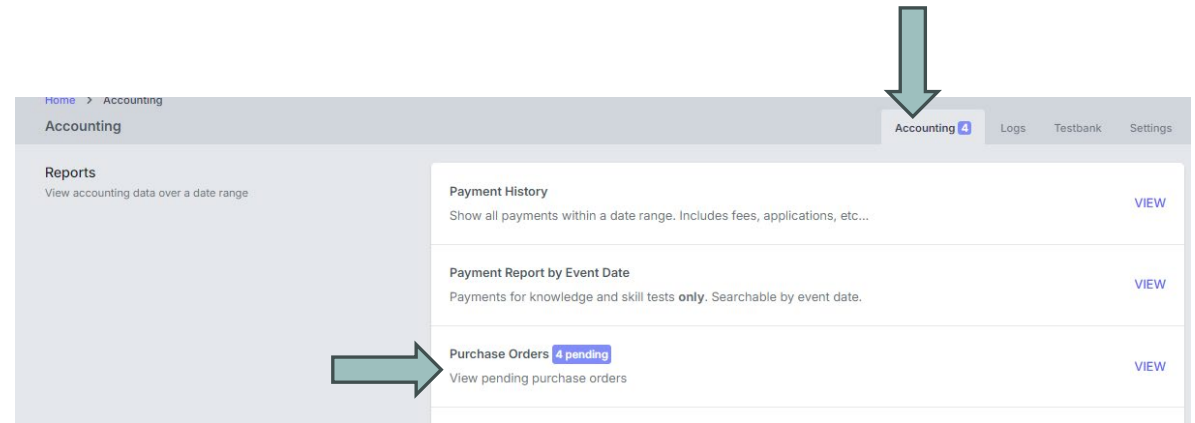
Home > Accounting

Accounting

Accounting 4 Logs Testbank Settings

Reports

View accounting data over a date range

Payment History

Show all payments within a date range. Includes fees, applications, etc...

VIEW

Payment Report by Event Date

Payments for knowledge and skill tests **only**. Searchable by event date.

VIEW

Purchase Orders 4 pending

View pending purchase orders

VIEW